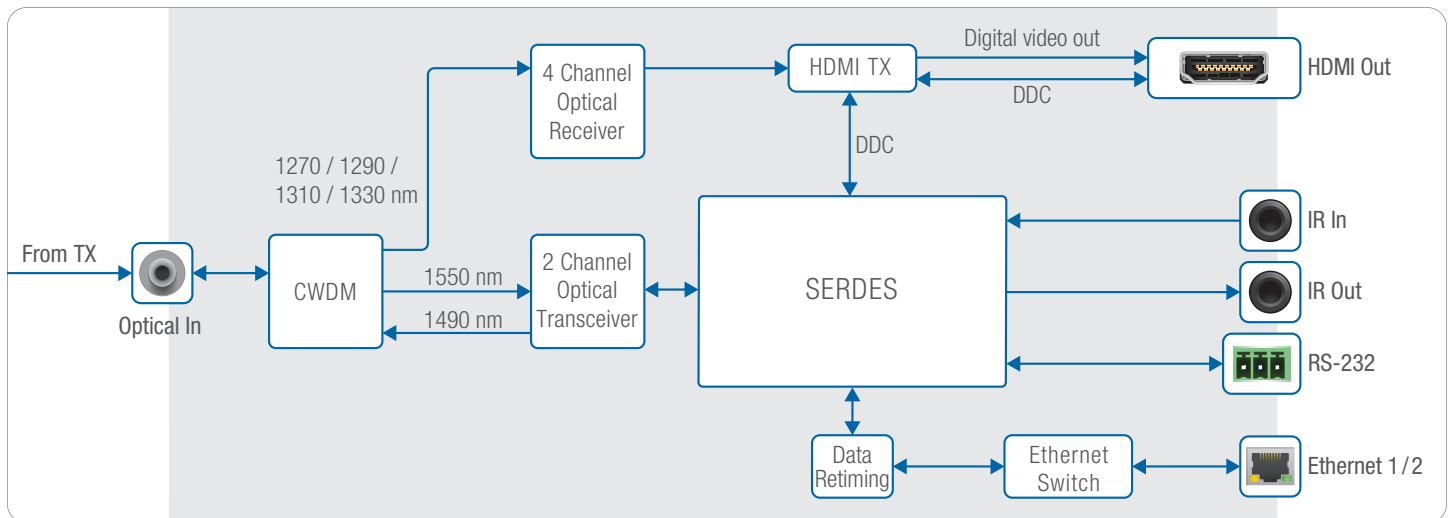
From TX

Optical In

CWDM

1270 / 1290 / 1310 / 1330 nm

1550 nm

1490 nm

4 Channel Optical Receiver

2 Channel Optical Transceiver

HDMI TX

Digital video out

DDC

HDMI Out

DDC

SERDES

IR In

IR Out

RS-232

Data Retiming

Ethernet Switch

Ethernet 1 / 2